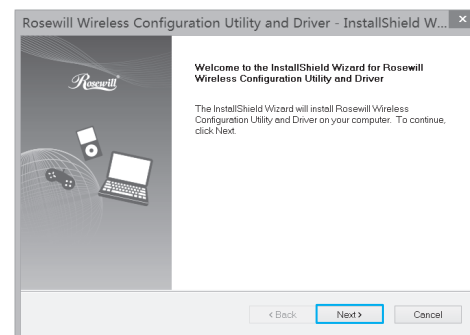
Rosewill Wireless Configuration Utility and Driver - InstallShield W...

Rosewill

Welcome to the InstallShield Wizard for Rosewill Wireless Configuration Utility and Driver

The InstallShield Wizard will install Rosewill Wireless Configuration Utility and Driver on your computer. To continue, click Next.

< Back

Next >

Cancel